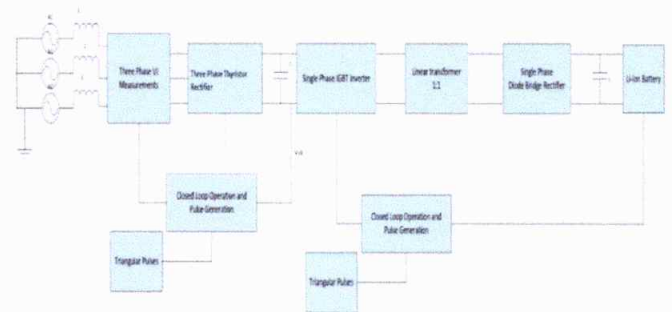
Three Phase UI Measurements

Three Phase Thyristor Rectifier

Single Phase IGBT Inverter

Linear transformer 1:1

Single Phase Diode Bridge Rectifier

Li-Ion Battery

Closed Loop Operation and Pulse Generation

Triangular Pulses

Closed Loop Operation and Pulse Generation

Triangular Pulses